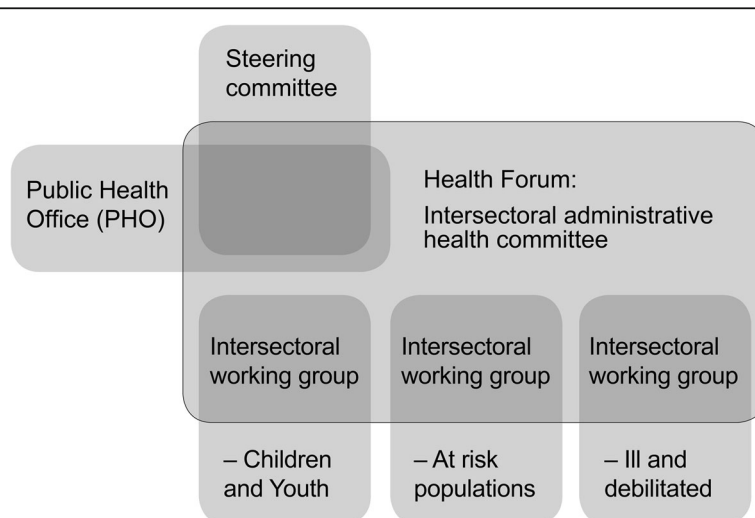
Steering committee

Public Health Office (PHO)

Health Forum:
Intersectoral administrative health committee

Intersectoral working group

– Children and Youth

Intersectoral working group

– At risk populations

Intersectoral working group

– Ill and debilitated